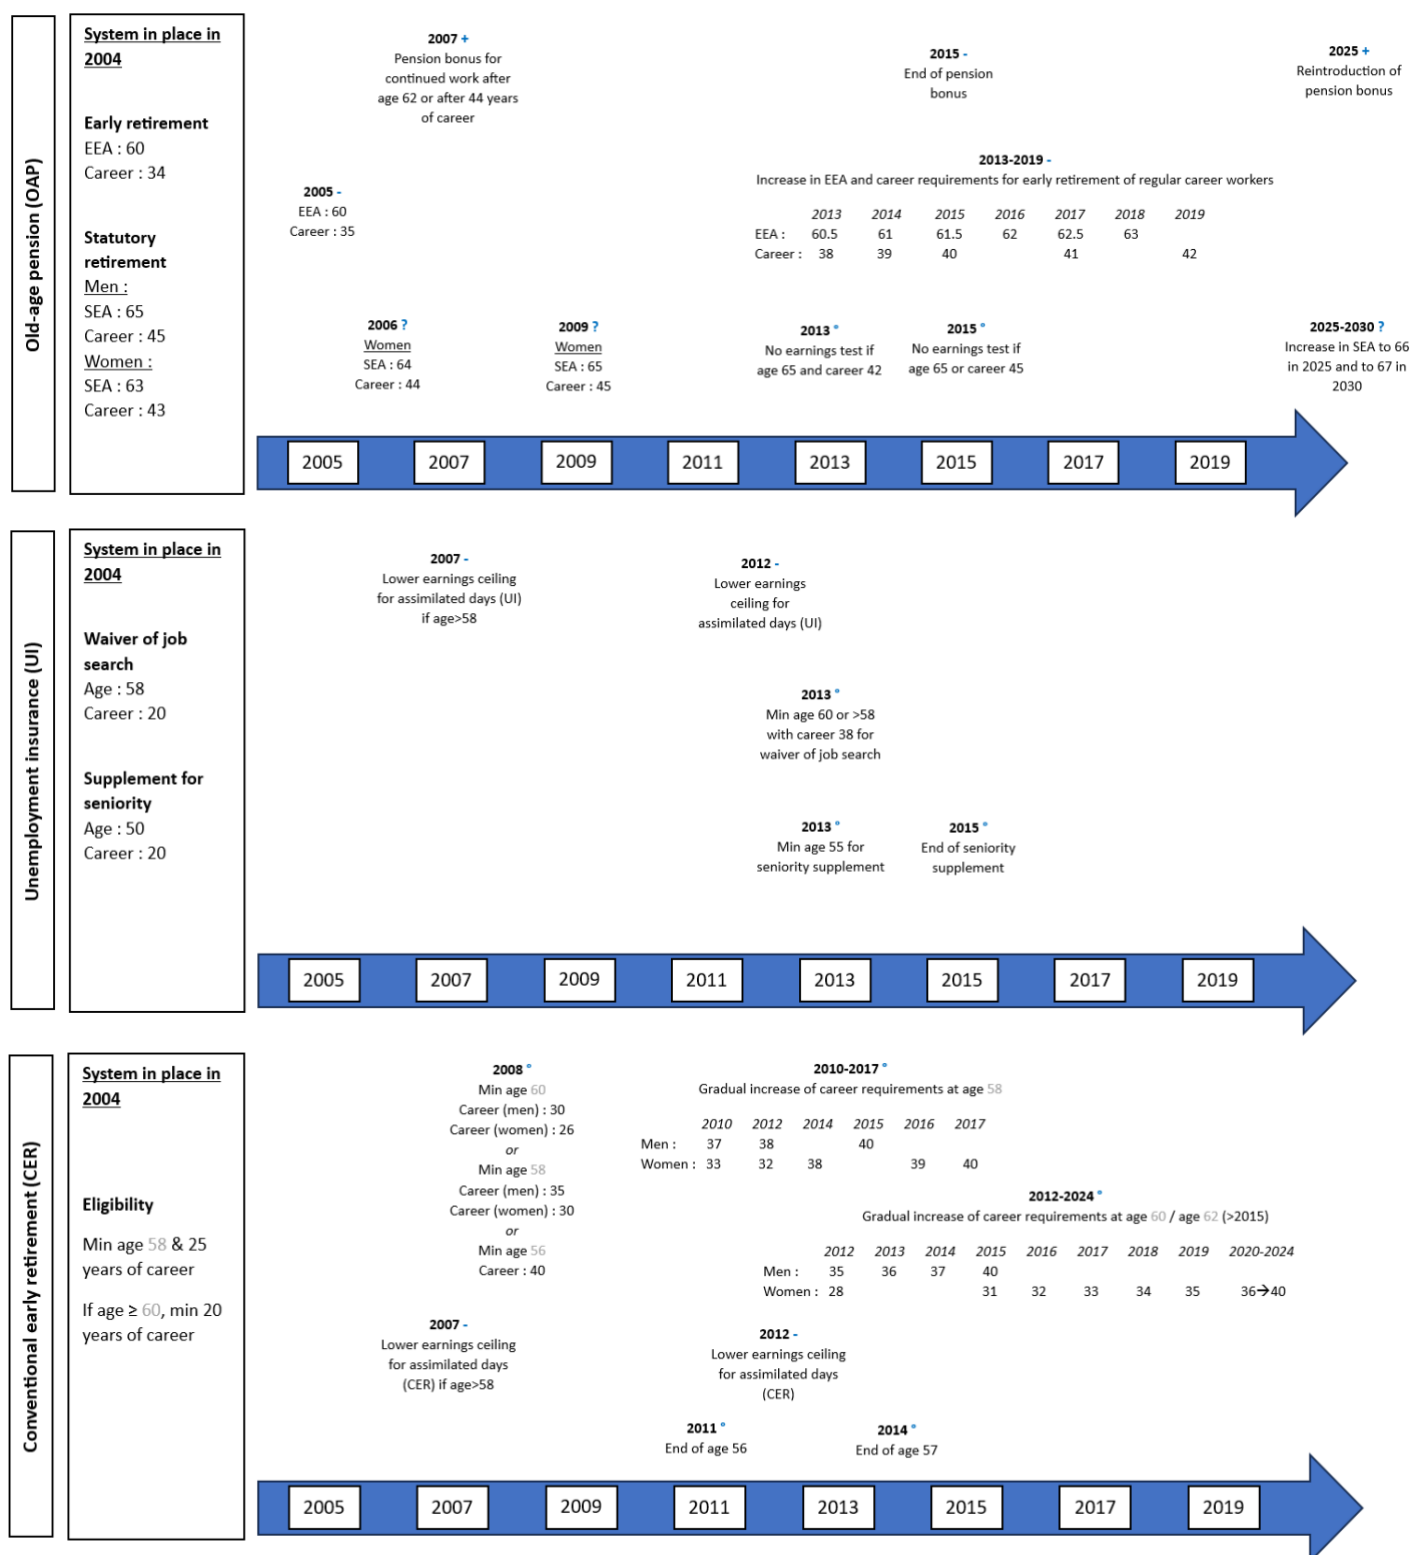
Old-age pension (OAP)

System in place in 2004

Early retirement
EEA : 60
Career : 34

Statutory retirement
Men :
SEA : 65
Career : 45
Women :
SEA : 63
Career : 43

2007 +
Pension bonus for continued work after age 62 or after 44 years of career

2015 -
End of pension bonus

2025 +
Reintroduction of pension bonus

2013-2019 -
Increase in EEA and career requirements for early retirement of regular career workers

| | 2013 | 2014 | 2015 | 2016 | 2017 | 2018 | 2019 |
|---|---|---|---|---|---|---|---|
| EEA : | 60.5 | 61 | 61.5 | 62 | 62.5 | 63 | |
| Career : | 38 | 39 | 40 | | 41 | | 42 |

2005 -
EEA : 60
Career : 35

2006 ?
Women
SEA : 64
Career : 44

2009 ?
Women
SEA : 65
Career : 45

2013 °
No earnings test if age 65 and career 42

2015 °
No earnings test if age 65 or career 45

2025-2030 ?
Increase in SEA to 66 in 2025 and to 67 in 2030

2005 2007 2009 2011 2013 2015 2017 2019

Unemployment insurance (UI)

System in place in 2004

Waiver of job search
Age : 58
Career : 20

Supplement for seniority
Age : 50
Career : 20

2007 -
Lower earnings ceiling for assimilated days (UI) if age>58

2012 -
Lower earnings ceiling for assimilated days (UI)

2013 °
Min age 60 or >58 with career 38 for waiver of job search

2013 °
Min age 55 for seniority supplement

2015 °
End of seniority supplement

2005 2007 2009 2011 2013 2015 2017 2019

Conventional early retirement (CER)

System in place in 2004

Eligibility

Min age 58 & 25 years of career

If age ≥ 60, min 20 years of career

2008 °
Min age 60
Career (men) : 30
Career (women) : 26
or
Min age 58
Career (men) : 35
Career (women) : 30
or
Min age 56
Career : 40

2010-2017 °
Gradual increase of career requirements at age 58

| | 2010 | 2012 | 2014 | 2015 | 2016 | 2017 |
|---|---|---|---|---|---|---|
| Men : | 37 | 38 | | 40 | | |
| Women : | 33 | 32 | 38 | | 39 | 40 |

2012-2024 °
Gradual increase of career requirements at age 60 / age 62 (>2015)

| | 2012 | 2013 | 2014 | 2015 | 2016 | 2017 | 2018 | 2019 | 2020-2024 |
|---|---|---|---|---|---|---|---|---|---|
| Men : | 35 | 36 | 37 | 40 | | | | | |
| Women : | 28 | | | 31 | 32 | 33 | 34 | 35 | 36→40 |

2007 -
Lower earnings ceiling for assimilated days (CER) if age>58

2012 -
Lower earnings ceiling for assimilated days (CER)

2011 °
End of age 56

2014 °
End of age 57

2005 2007 2009 2011 2013 2015 2017 2019